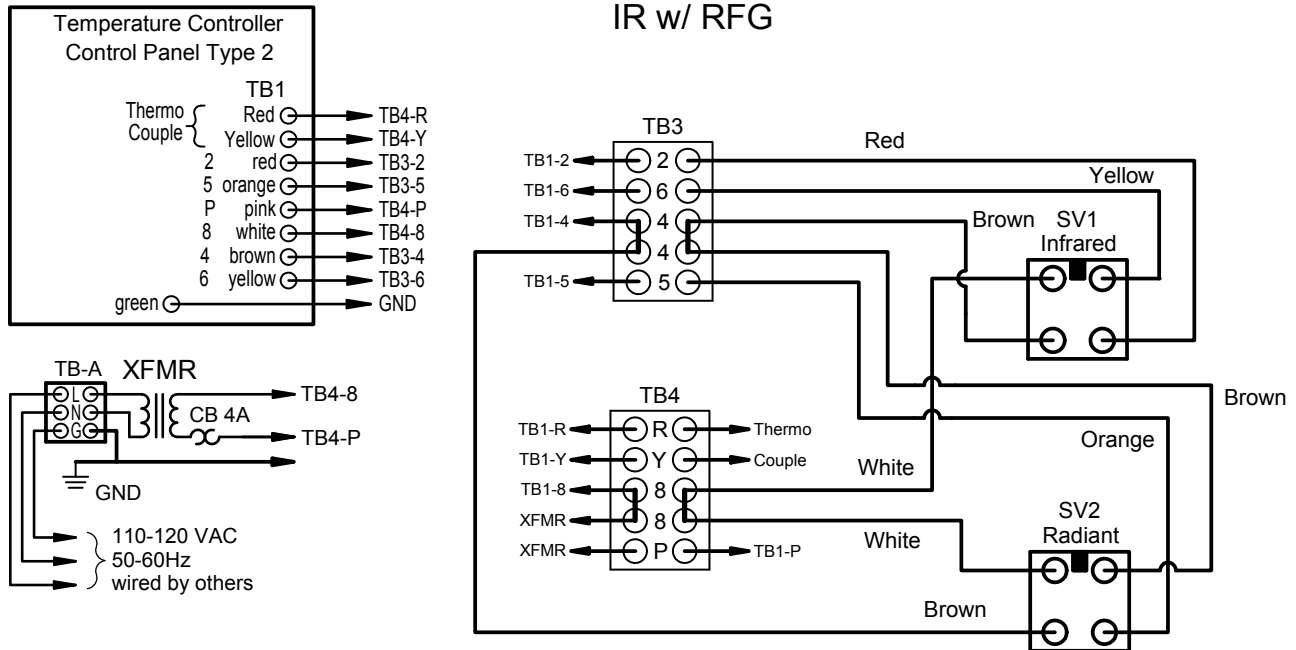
Temperature Controller
Control Panel Type 2

TB1

Thermo Couple
Red → TB4-R
Yellow → TB4-Y
2 red → TB3-2
5 orange → TB3-5
P pink → TB4-P
8 white → TB4-8
4 brown → TB3-4
6 yellow → TB3-6
green → GND

TB-A
XFMR
L
N
G
CB 4A
TB4-8
TB4-P
GND
110-120 VAC
50-60Hz
wired by others

IR w/ RFG

TB3
TB1-2 2
TB1-6 6
TB1-4 4
4
TB1-5 5

Red
Yellow
Brown
SV1
Infrared

Brown
Orange

TB4
TB1-R R Thermo
TB1-Y Y Couple
TB1-8 8
XFMR 8
XFMR P TB1-P

White
White
SV2
Radiant
Brown